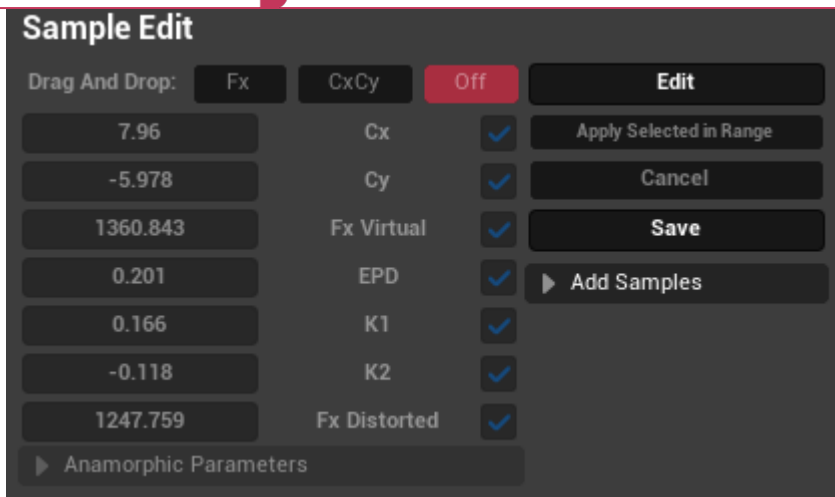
Sample Edit

Drag And Drop: Fx CxCy Off

Edit

7.96 Cx

Apply Selected in Range

-5.978 Cy

Cancel

1360.843 Fx Virtual

Save

0.201 EPD

Add Samples

0.166 K1

-0.118 K2

1247.759 Fx Distorted

Anamorphic Parameters